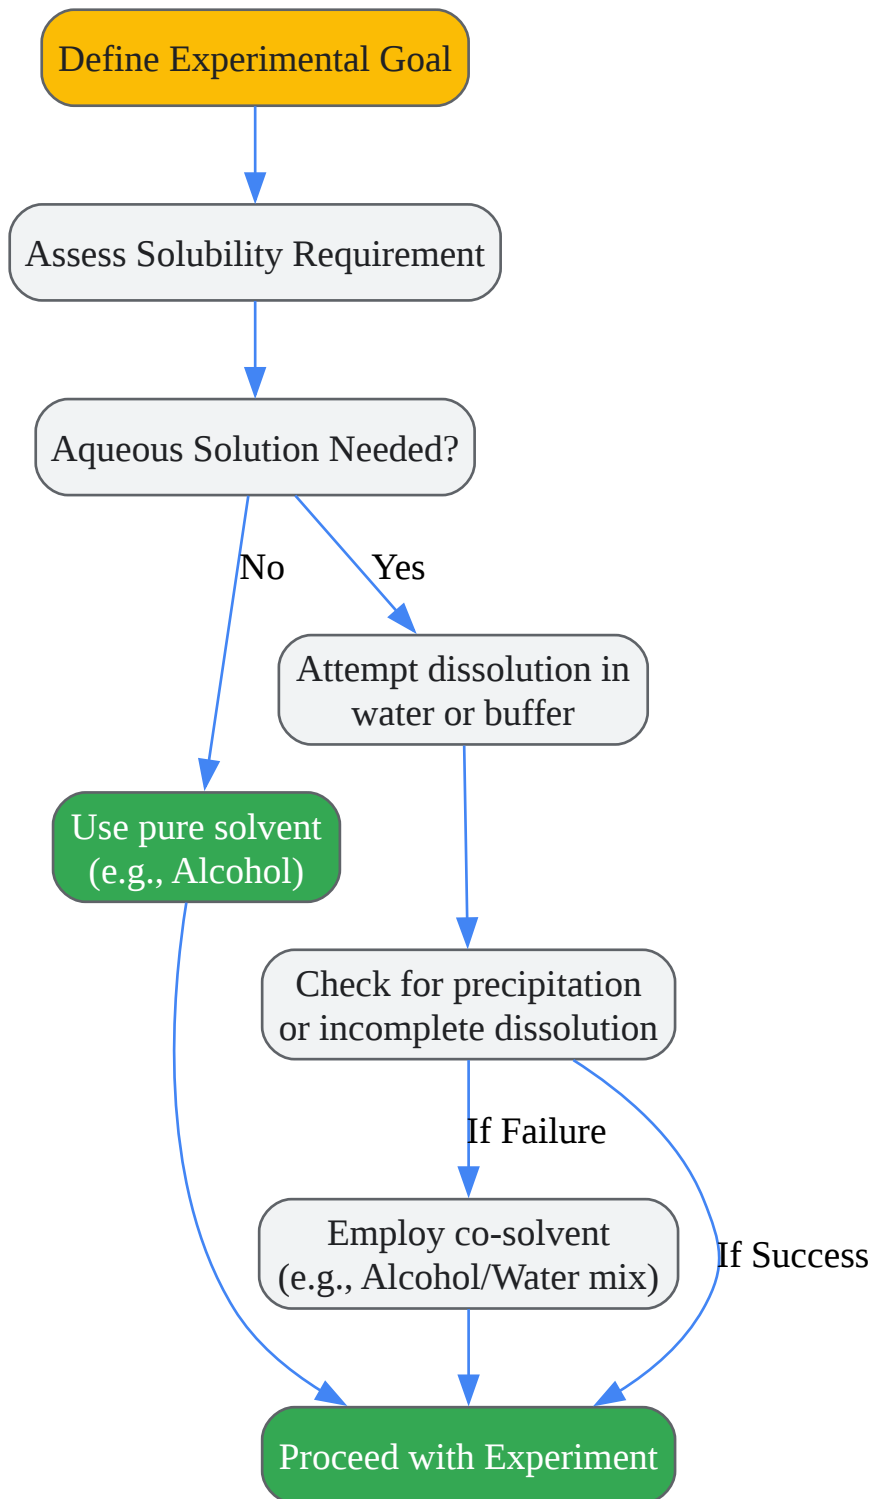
Define Experimental Goal

Assess Solubility Requirement

Aqueous Solution Needed?

No

Yes

Attempt dissolution in water or buffer

Use pure solvent (e.g., Alcohol)

Check for precipitation or incomplete dissolution

If Failure

If Success

Employ co-solvent (e.g., Alcohol/Water mix)

Proceed with Experiment